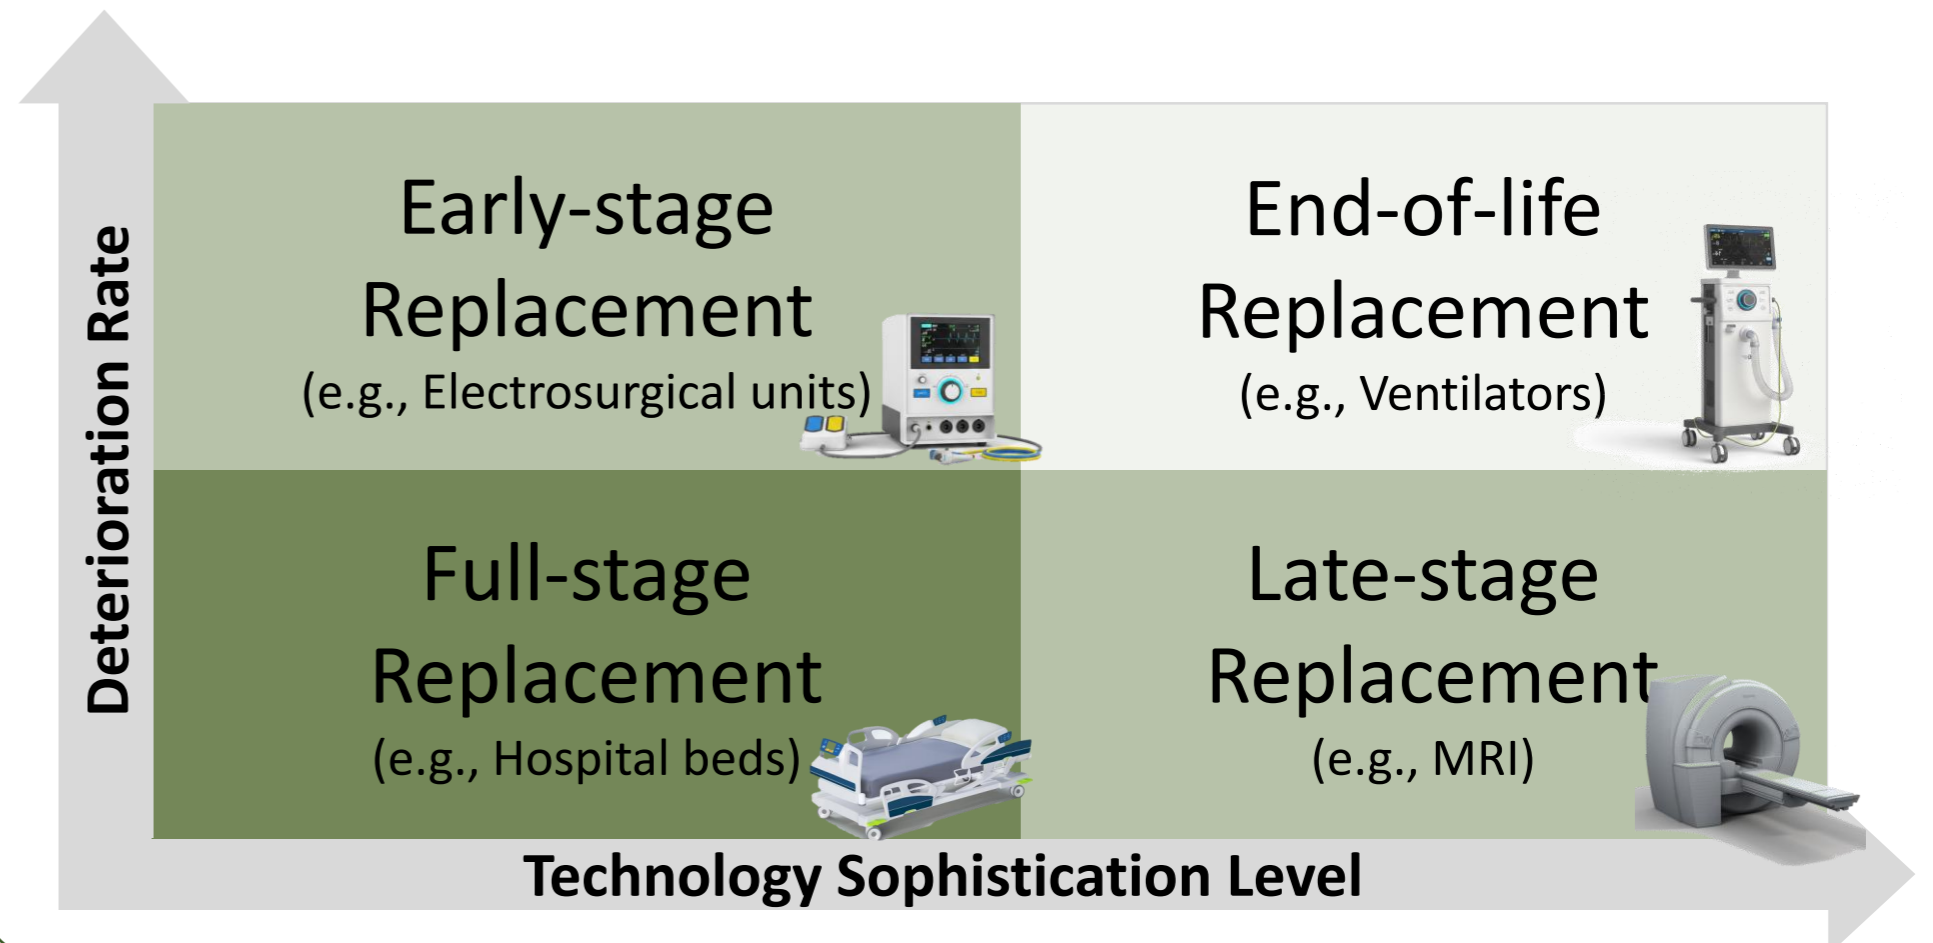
Deterioration Rate

Early-stage Replacement
(e.g., Electrosurgical units)

End-of-life Replacement
(e.g., Ventilators)

Full-stage Replacement
(e.g., Hospital beds)

Late-stage Replacement
(e.g., MRI)

Technology Sophistication Level